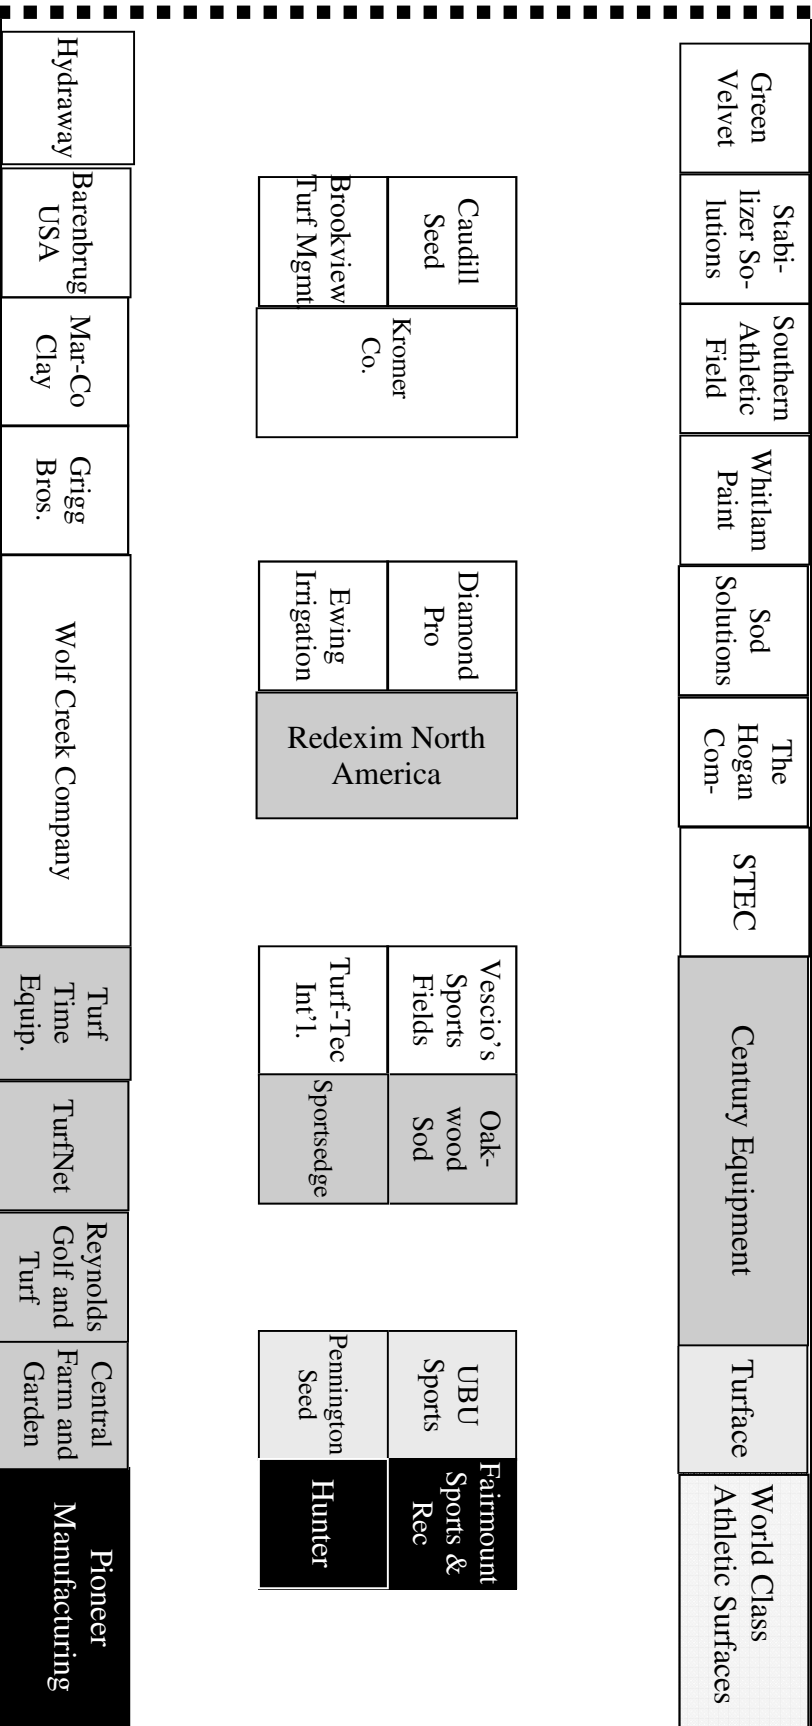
Green Velvet

Stabilizer Solutions

Southern Athletic Field

Whitlam Paint

Sod Solutions

The Hogan Com-

STEC

Century Equipment

Turface

World Class Athletic Surfaces

Caudill Seed

Brookview Turf Mgmt

Kromer Co.

Diamond Pro

Ewing Irrigation

Redexim North America

Vescio's Sports Fields

Turf-Tec Int'l.

Oakwood Sod

Sportsedge

UBU Sports

Pennington Seed

Fairmount Sports & Rec

Hunter

Hydraway

Barenbrug USA

Mar-Co Clay

Grigg Bros.

Wolf Creek Company

Turf Time Equip.

TurfNet

Reynolds Golf and Turf

Central Farm and Garden

Pioneer Manufacturing